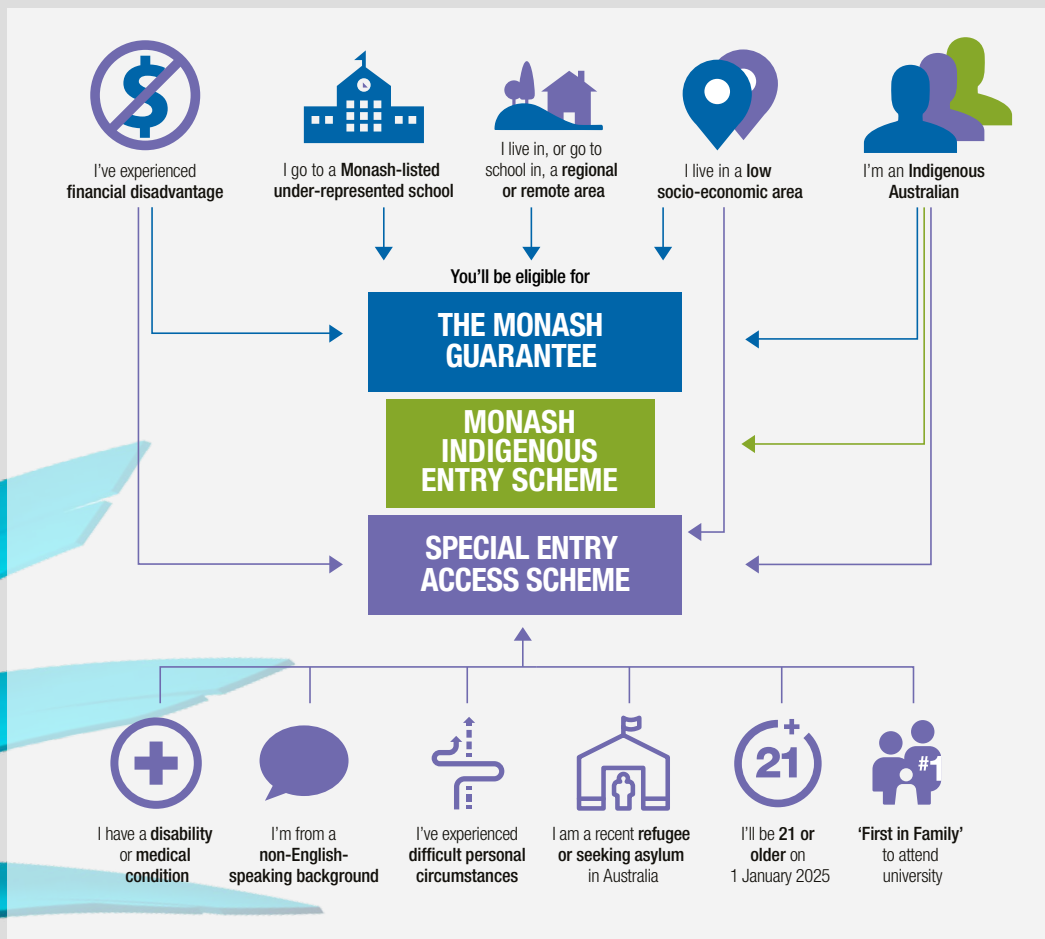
I've experienced financial disadvantage

I go to a Monash-listed under-represented school

I live in, or go to school in, a regional or remote area

I live in a low socio-economic area

I'm an Indigenous Australian

You'll be eligible for

THE MONASH GUARANTEE

MONASH INDIGENOUS ENTRY SCHEME

SPECIAL ENTRY ACCESS SCHEME

+

21

#1

I have a disability or medical condition

I'm from a non-English-speaking background

I've experienced difficult personal circumstances

I am a recent refugee or seeking asylum in Australia

I'll be 21 or older on 1 January 2025

'First in Family' to attend university